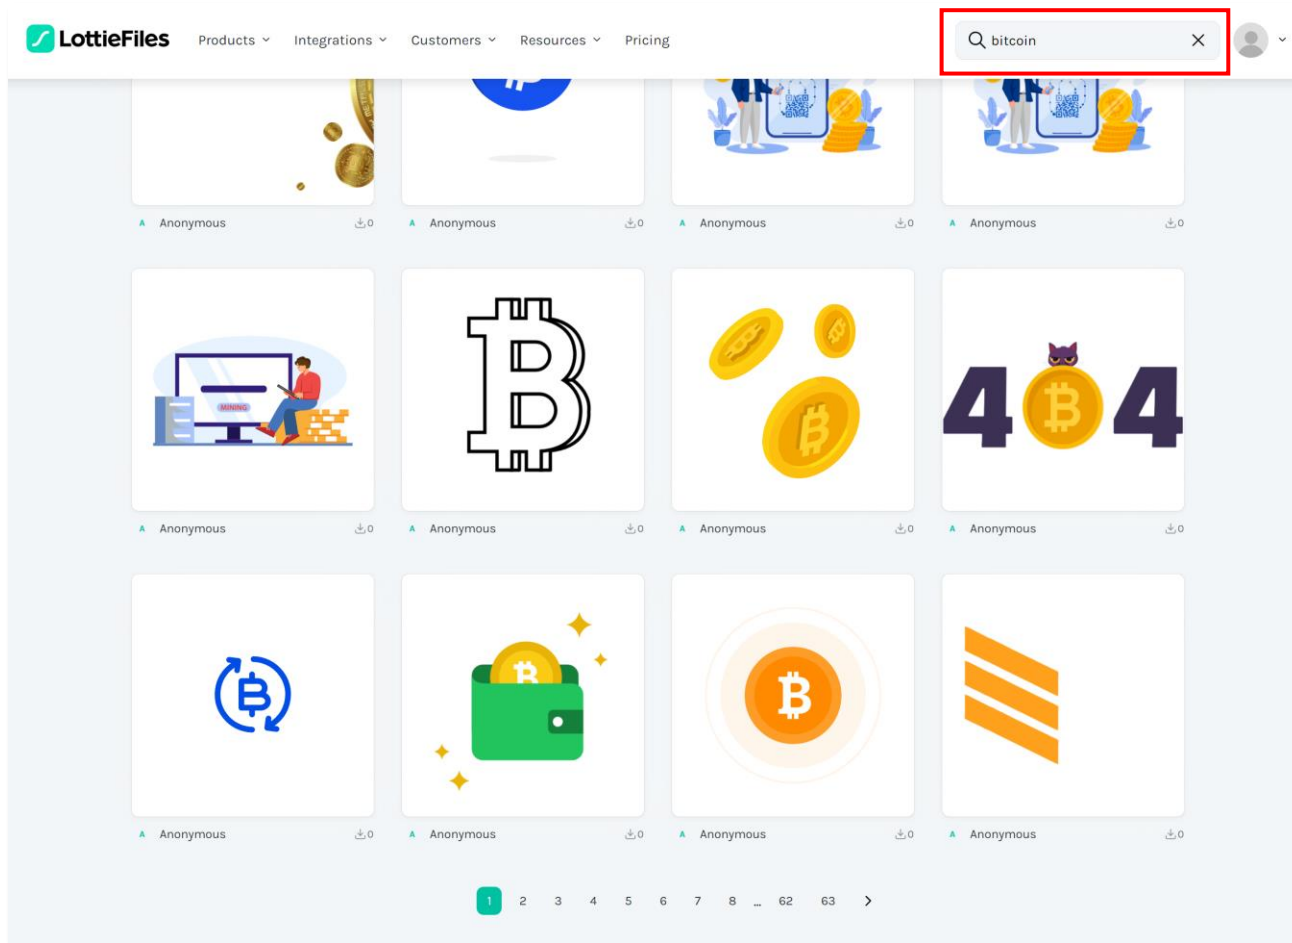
LottieFiles Products Integrations Customers Resources Pricing

bitcoin

A Anonymous 0
A Anonymous 0
A Anonymous 0
A Anonymous 0

MINING

4 4

A Anonymous 0
A Anonymous 0
A Anonymous 0
A Anonymous 0

A Anonymous 0
A Anonymous 0
A Anonymous 0
A Anonymous 0

1 2 3 4 5 6 7 8 ... 62 63 >